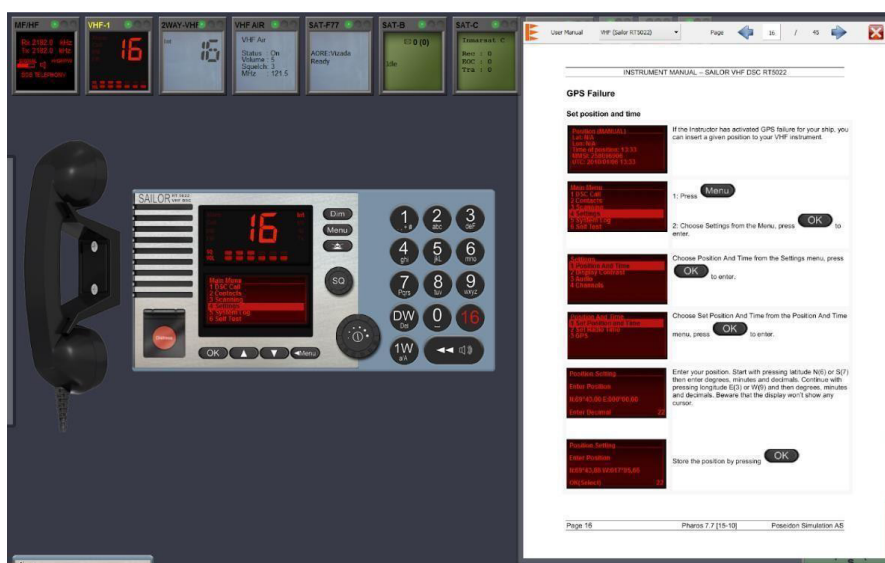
MF/HF
VHF-1
2WAY-VHF
VHF AIR
SAT-F77
SAT-B
SAT-C

Rx 2182.0 kHz
Tx 2182.0 kHz
2182 TELEPHONY

16

16

VHF Air
Status : On
Volume : 5
Squelch : 3
MHz : 121.5

AORE:Vizada
Ready

0 (0)
Idle

Inmarsat C
Rec : 0
DOC : 0
Tra : 0

SAILOR RT 5022 VHF DSC

16

Main Menu
1 DSC Call
2 Contacts
3 Scanning
4 Settings
5 System Log
6 Self Test

Dim
Menu
SQ
OK
Menu
Distress

1
2 abc
3 def
4 ghi
5 jkl
6 mno
7 Pqrs
8 tuv
9 wxyz
DW Del
0
16
1W a/A

User Manual
VHF (Sailor RT5022)
Page
16
/
45

INSTRUMENT MANUAL – SAILOR VHF DSC RT5022

GPS Failure

Set position and time

If the Instructor has activated GPS failure for your ship, you can insert a given position to your VHF instrument.

1: Press Menu

2: Choose Settings from the Menu, press OK to enter.

Choose Position And Time from the Settings menu, press OK to enter.

Choose Set Position And Time from the Position And Time menu, press OK to enter.

Enter your position. Start with pressing latitude N(6) or S(7) then enter degrees, minutes and decimals. Continue with pressing longitude E(3) or W(9) and then degrees, minutes and decimals. Beware that the display won't show any cursor.

Store the position by pressing OK

Page 16
Pharos 7.7 [15-10]
Poseidon Simulation AS